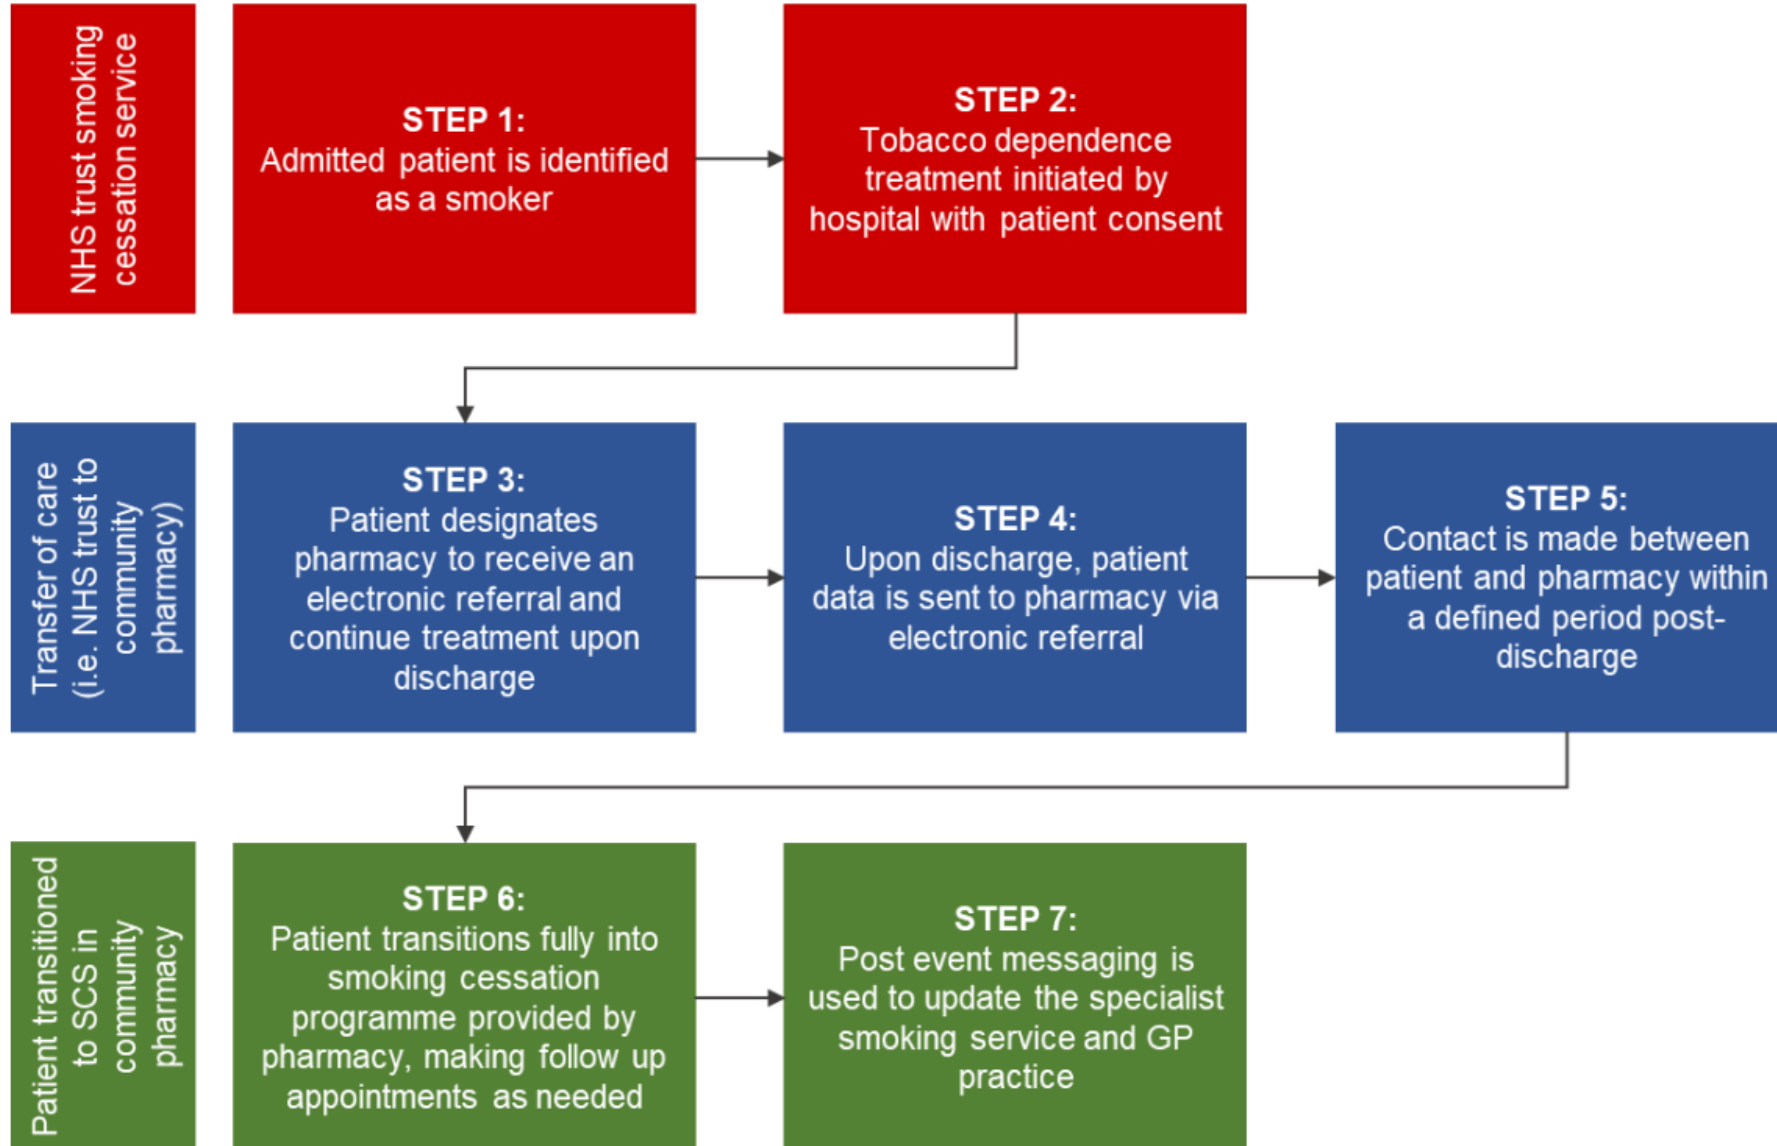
NHS trust smoking cessation service

STEP 1:
Admitted patient is identified as a smoker

STEP 2:
Tobacco dependence treatment initiated by hospital with patient consent

Transfer of care (i.e. NHS trust to community pharmacy)

STEP 3:
Patient designates pharmacy to receive an electronic referral and continue treatment upon discharge

STEP 4:
Upon discharge, patient data is sent to pharmacy via electronic referral

STEP 5:
Contact is made between patient and pharmacy within a defined period post-discharge

Patient transitioned to SCS in community pharmacy

STEP 6:
Patient transitions fully into smoking cessation programme provided by pharmacy, making follow up appointments as needed

STEP 7:
Post event messaging is used to update the specialist smoking service and GP practice